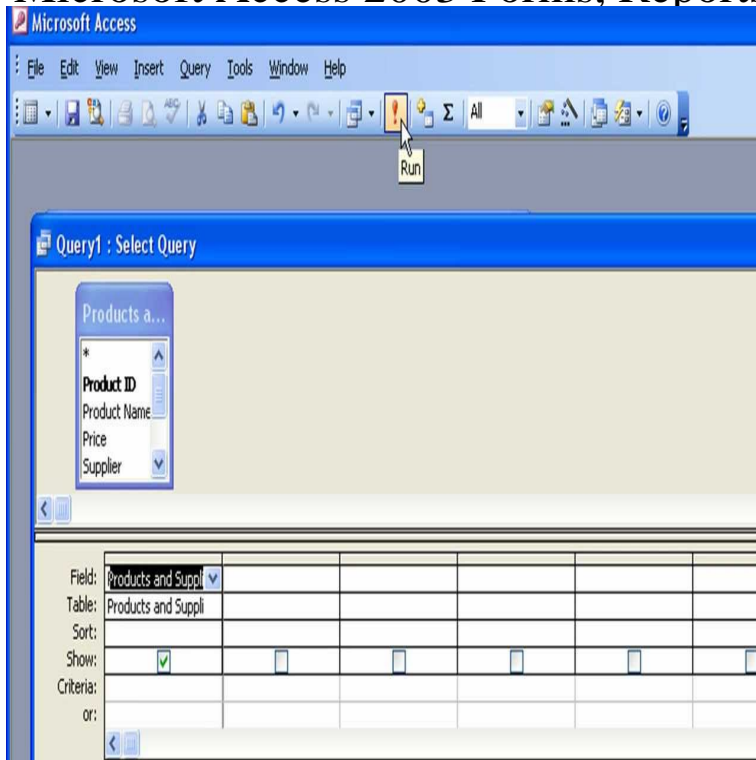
Microsoft Access

File Edit View Insert Query Tools Window Help

All

Run

Query1 : Select Query

Products a...
*
Product ID
Product Name
Price
Supplier

| Field: | Products and Suppl | | | | | |
|---|---|---|---|---|---|---|
| Table: | Products and Suppli | | | | | |
| Sort: | | | | | | |
| Show: | ☑ | ☐ | ☐ | ☐ | ☐ | ☐ |
| Criteria: | | | | | | |
| or: | | | | | | |